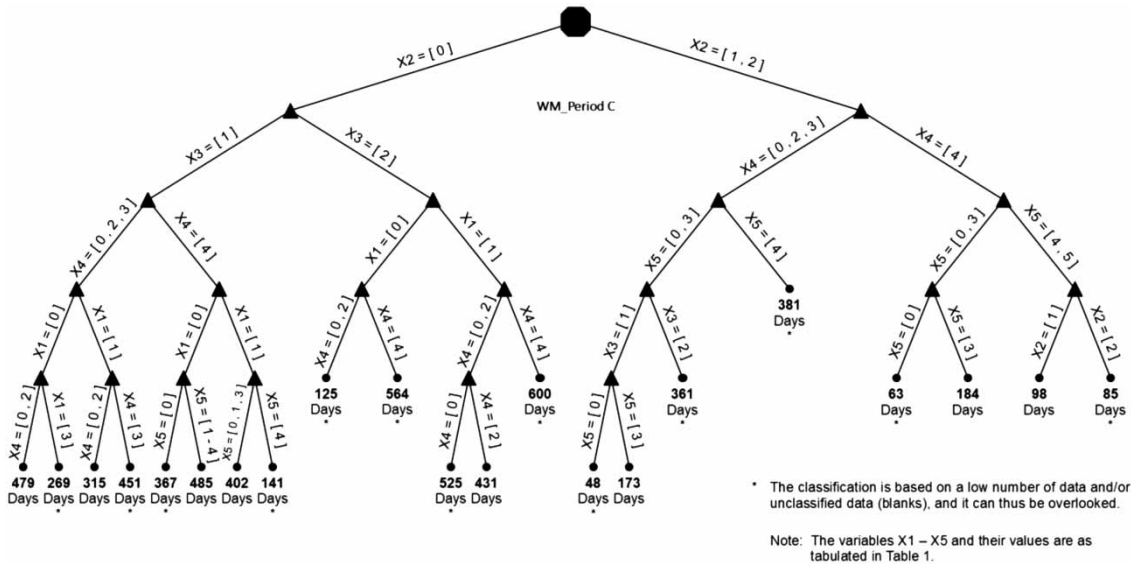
WM_Period C

X2 = [0]
X2 = [1 , 2]

X3 = [1]
X3 = [2]
X4 = [0 , 2 , 3]
X4 = [4]

X4 = [0 , 2 , 3]
X4 = [4]
X1 = [0]
X1 = [1]
X5 = [0 , 3]
X5 = [4]
X5 = [0 , 3]
X5 = [4 , 5]

X1 = [0]
X1 = [1]
X1 = [0]
X1 = [1]
X4 = [0 , 2]
X4 = [4]
X4 = [0 , 2]
X4 = [4]
X3 = [1]
X3 = [2]
381 Days *
X5 = [0]
X5 = [3]
X2 = [1]
X2 = [2]

X4 = [0 , 2]
X1 = [3]
X4 = [0 , 2]
X4 = [3]
X5 = [0]
X5 = [1 - 4]
X5 = [0 , 1 , 3]
X5 = [4]
125 Days *
564 Days *
X4 = [0]
X4 = [2]
600 Days *
X5 = [0]
X5 = [3]
361 Days *
63 Days *
184 Days
98 Days
85 Days *

479 Days
269 Days *
315 Days
451 Days *
367 Days *
485 Days
402 Days
141 Days *
525 Days *
431 Days
48 Days *
173 Days

* The classification is based on a low number of data and/or unclassified data (blanks), and it can thus be overlooked.

Note: The variables X1 – X5 and their values are as tabulated in Table 1.